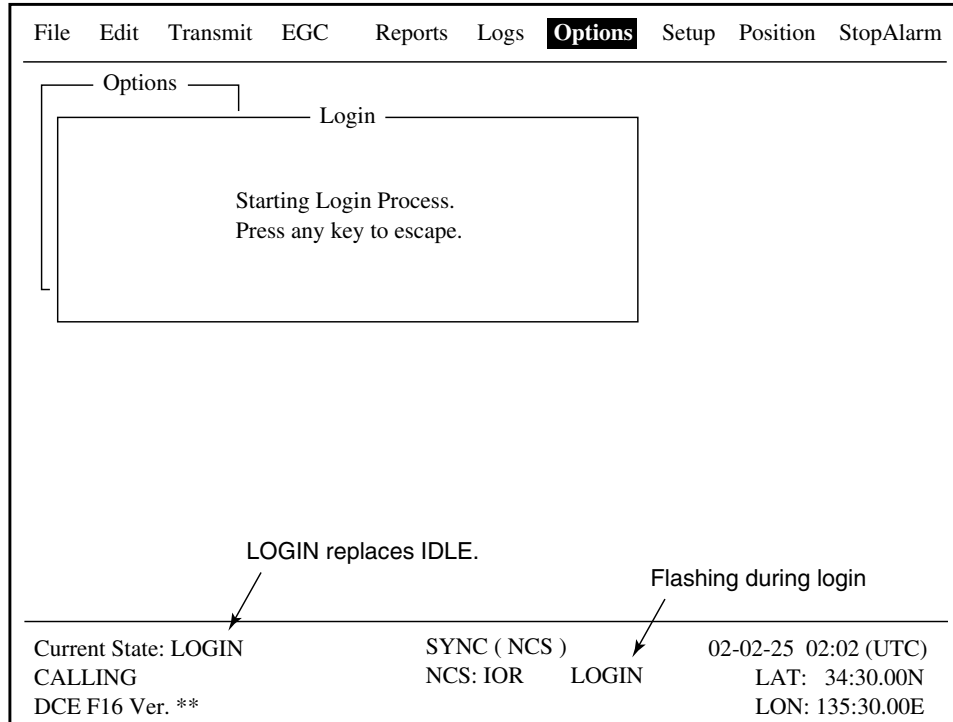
File Edit Transmit EGC Reports Logs **Options** Setup Position StopAlarm

Options

Login

Starting Login Process.
Press any key to escape.

LOGIN replaces IDLE.

Flashing during login

Current State: LOGIN
CALLING
DCE F16 Ver. **

SYNC ( NCS )
NCS: IOR LOGIN

02-02-25 02:02 (UTC)
LAT: 34:30.00N
LON: 135:30.00E